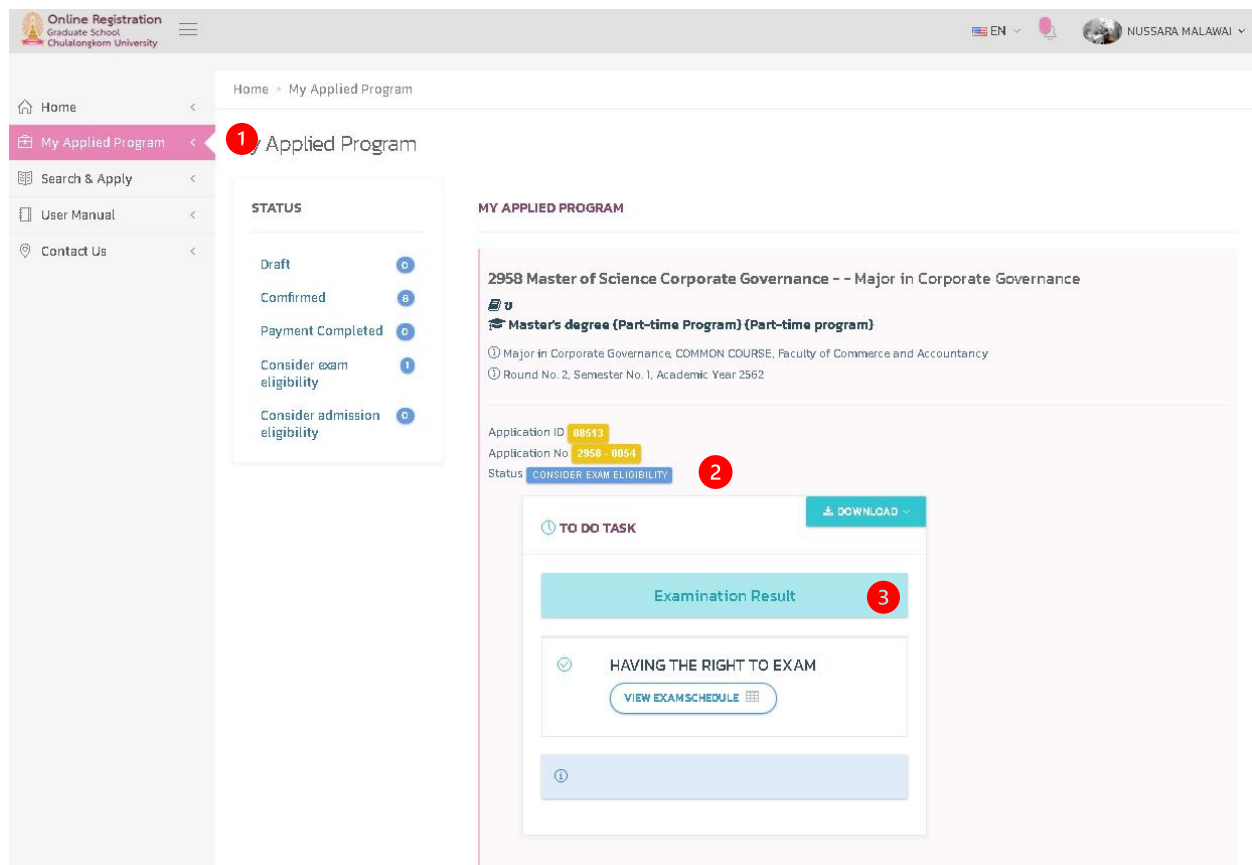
Online Registration
Graduate School
Chulalongkorn University

EN

NUSSARA MALAWAI

Home
My Applied Program
Search & Apply
User Manual
Contact Us

Home » My Applied Program

1

y Applied Program

STATUS

Draft 0
Comfirmed 8
Payment Completed 0
Consider exam eligibility 1
Consider admission eligibility 0

MY APPLIED PROGRAM

2958 Master of Science Corporate Governance - - Major in Corporate Governance

ข

Master's degree (Part-time Program) (Part-time program)

Major in Corporate Governance, COMMON COURSE, Faculty of Commerce and Accountancy

Round No. 2, Semester No. 1, Academic Year 2562

Application ID 08513
Application No 2958 - 0054
Status CONSIDER EXAM ELIGIBILITY

2

DOWNLOAD

TO DO TASK

Examination Result

3

HAVING THE RIGHT TO EXAM

VIEW EXAMSCHEDULE